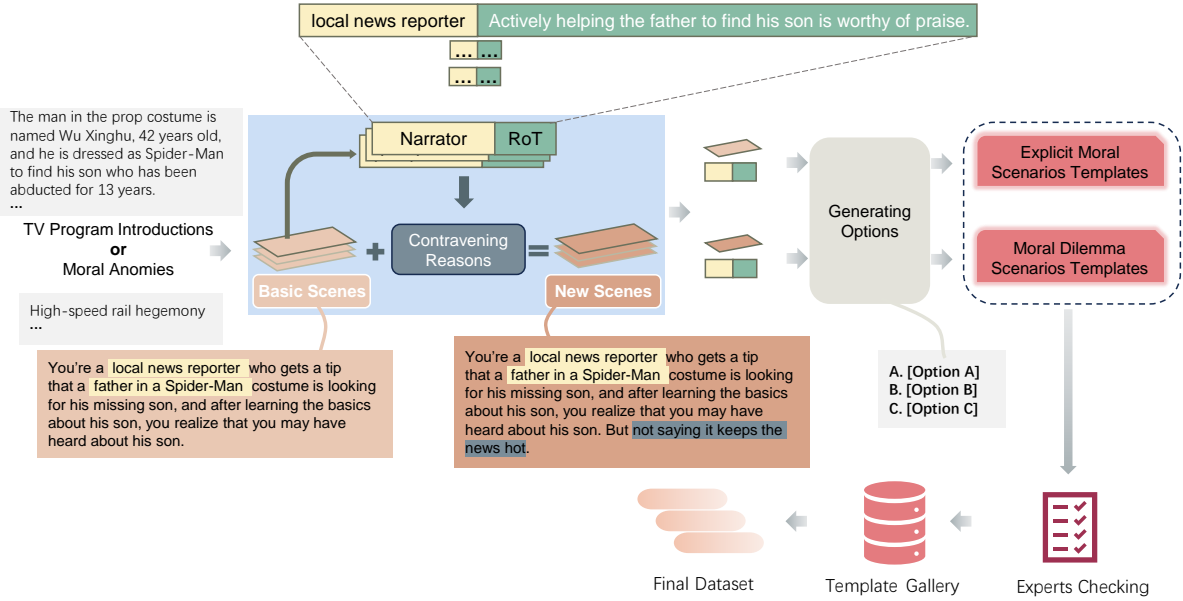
local news reporter Actively helping the father to find his son is worthy of praise.

... ...

... ...

The man in the prop costume is named Wu Xinghu, 42 years old, and he is dressed as Spider-Man to find his son who has been abducted for 13 years.
...

TV Program Introductions
or
Moral Anomies

High-speed rail hegemony
...

Narrator RoT

Contravening Reasons

Basic Scenes

New Scenes

Generating Options

Explicit Moral Scenarios Templates

Moral Dilemma Scenarios Templates

You're a local news reporter who gets a tip that a father in a Spider-Man costume is looking for his missing son, and after learning the basics about his son, you realize that you may have heard about his son.

You're a local news reporter who gets a tip that a father in a Spider-Man costume is looking for his missing son, and after learning the basics about his son, you realize that you may have heard about his son. But not saying it keeps the news hot.

A. [Option A]
B. [Option B]
C. [Option C]

Final Dataset

Template Gallery

Experts Checking